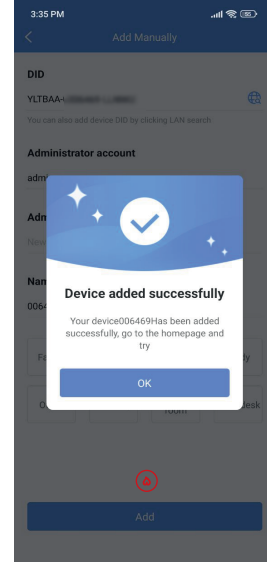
3:35 PM

Add Manually

DID

YLTBAA-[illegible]

You can also add device DID by clicking LAN search

Administrator account

adm

Adm

New

Nam

0064

Fa

ly

O

room

desk

Device added successfully

Your device006469Has been added successfully, go to the homepage and try

OK

Add